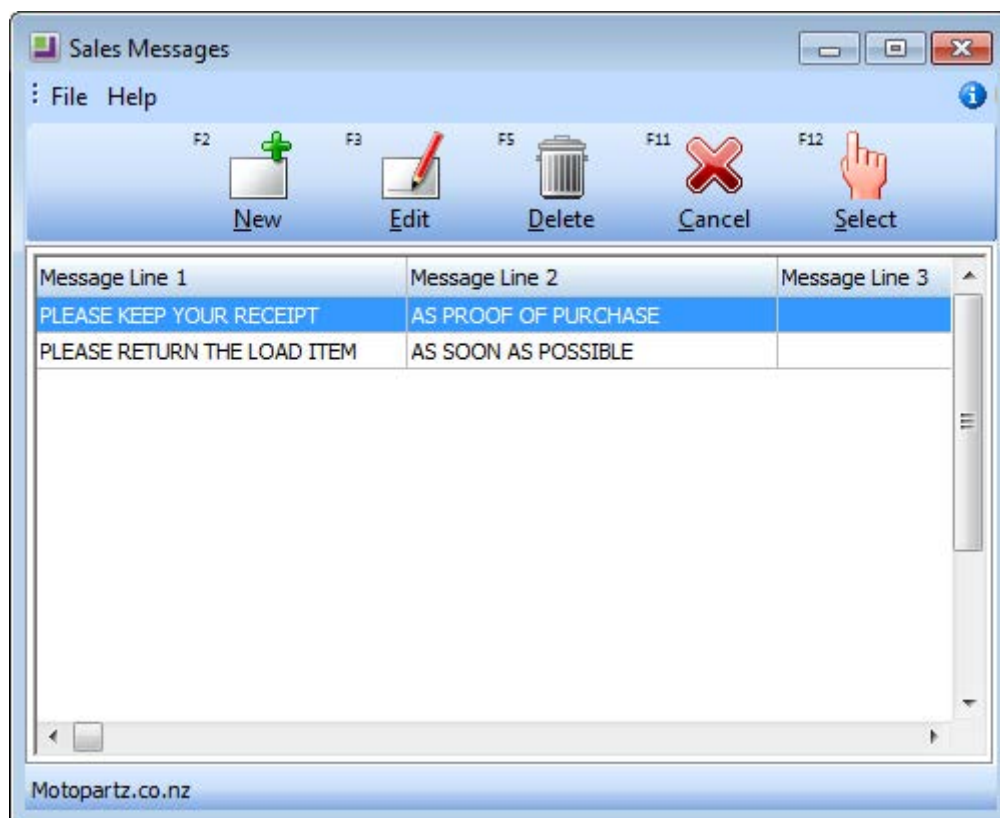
Sales Messages

File Help

F2 New
F3 Edit
F5 Delete
F11 Cancel
F12 Select

| Message Line 1 | Message Line 2 | Message Line 3 |
|---|---|---|
| PLEASE KEEP YOUR RECEIPT | AS PROOF OF PURCHASE | |
| PLEASE RETURN THE LOAD ITEM | AS SOON AS POSSIBLE | |

Motopartz.co.nz